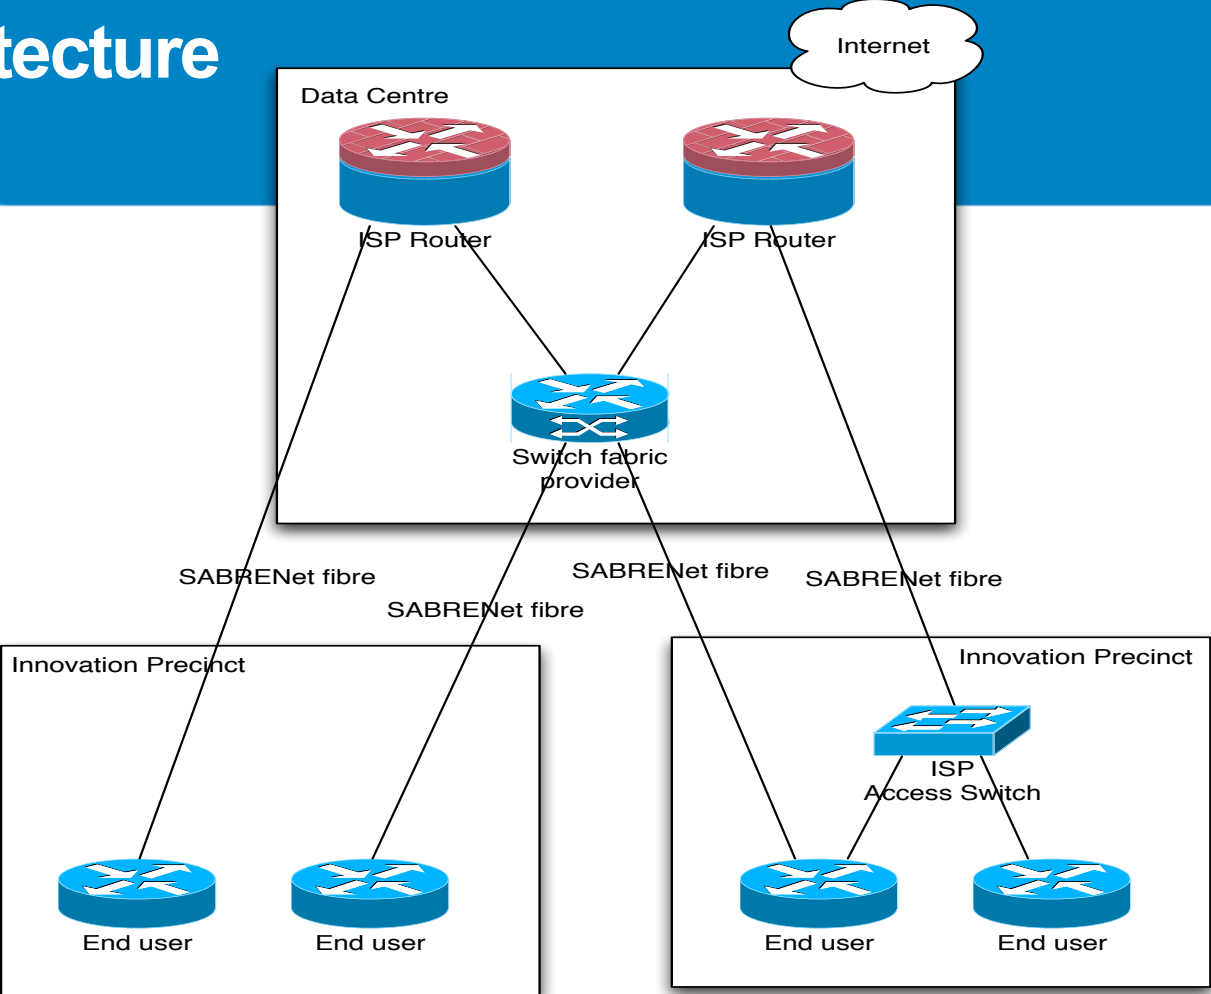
tecture

Internet

Data Centre

ISP Router

ISP Router

Switch fabric provider

SABRENet fibre

SABRENet fibre

SABRENet fibre

SABRENet fibre

Innovation Precinct

Innovation Precinct

ISP Access Switch

End user

End user

End user

End user